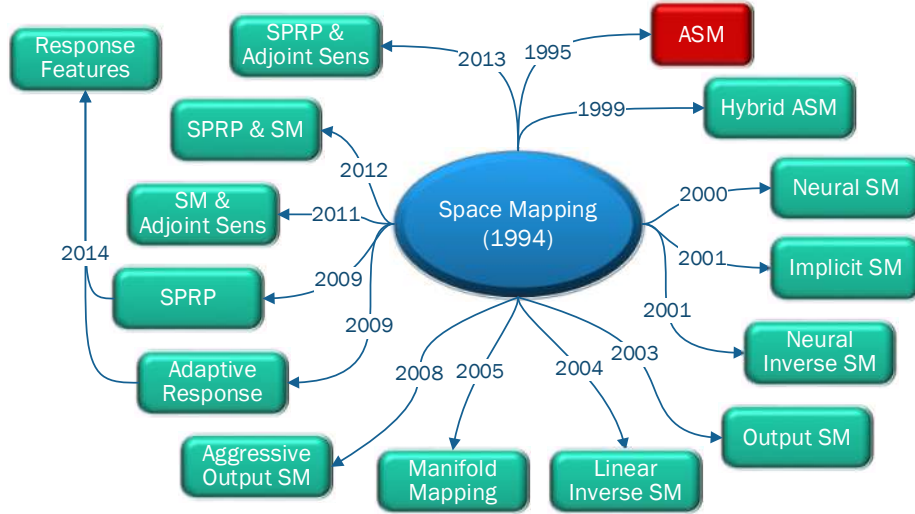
Space Mapping (1994)

1995
ASM

1999
Hybrid ASM

2000
Neural SM

2001
Implicit SM

2001
Neural Inverse SM

2003
Output SM

2004
Linear Inverse SM

2005
Manifold Mapping

2008
Aggressive Output SM

2009
Adaptive Response

2009
SPRP

2011
SM & Adjoint Sens

2012
SPRP & SM

2013
SPRP & Adjoint Sens

2014
Response Features